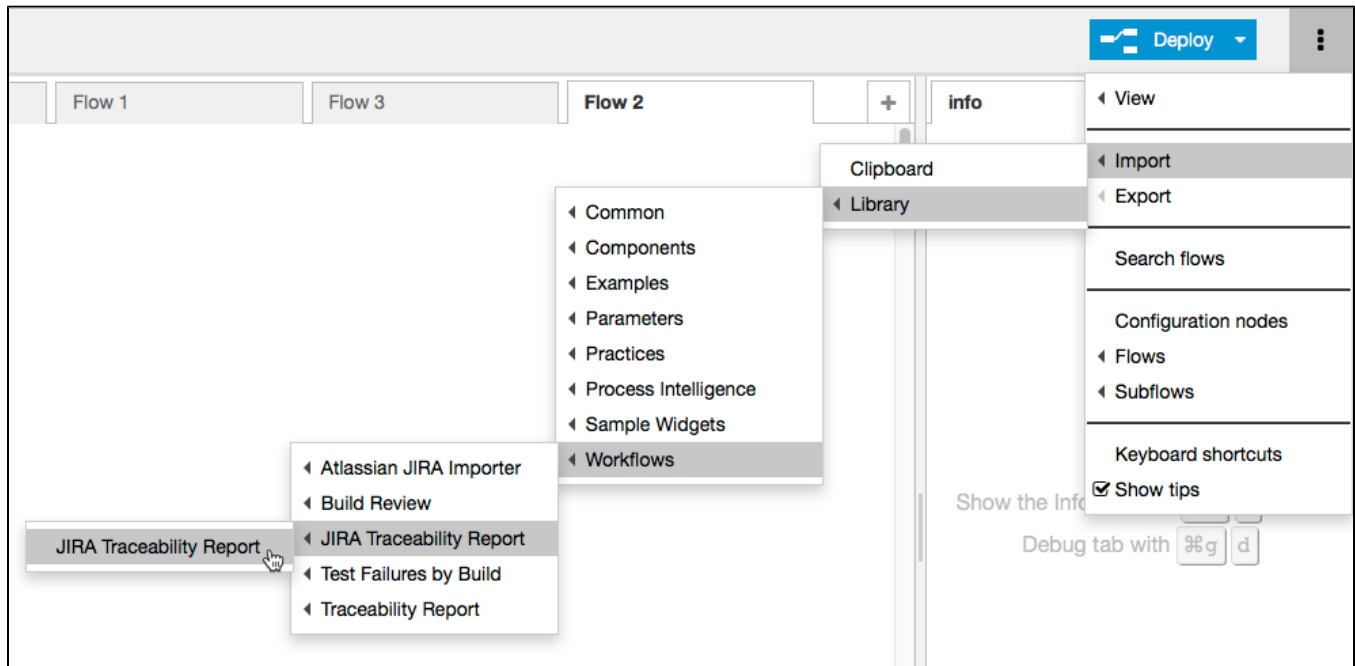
Deploy

Flow 1
Flow 3
Flow 2
+
info

View
Import
Export
Search flows
Configuration nodes
Flows
Subflows
Keyboard shortcuts
Show tips

Clipboard
Library

Common
Components
Examples
Parameters
Practices
Process Intelligence
Sample Widgets
Workflows

Atlassian JIRA Importer
Build Review
JIRA Traceability Report
Test Failures by Build
Traceability Report

JIRA Traceability Report

Show the Info
Debug tab with ⌘g d